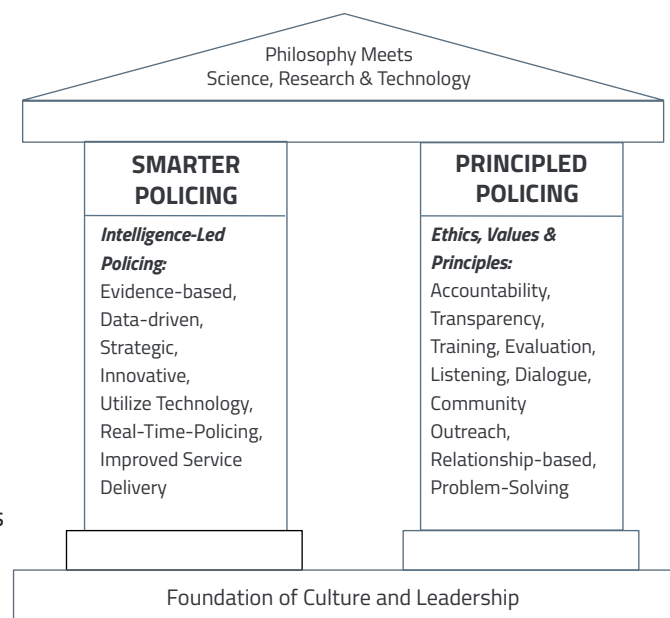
Philosophy Meets
Science, Research & Technology

SMARTER POLICING

*Intelligence-Led Policing:*
Evidence-based, Data-driven, Strategic, Innovative, Utilize Technology, Real-Time-Policing, Improved Service Delivery

PRINCIPLED POLICING

*Ethics, Values & Principles:*
Accountability, Transparency, Training, Evaluation, Listening, Dialogue, Community Outreach, Relationship-based, Problem-Solving

s

Foundation of Culture and Leadership